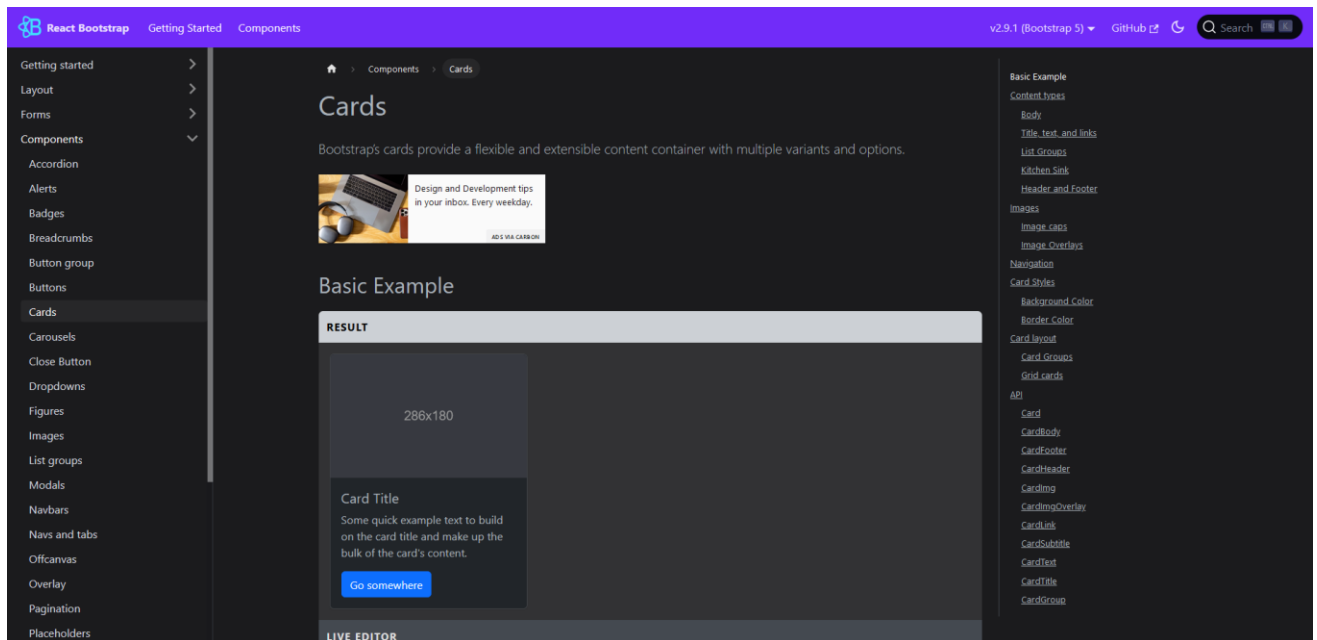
React Bootstrap Getting Started Components

v2.9.1 (Bootstrap 5) GitHub Search

Getting started
Layout
Forms
Components
Accordion
Alerts
Badges
Breadcrumbs
Button group
Buttons
Cards
Carousels
Close Button
Dropdowns
Figures
Images
List groups
Modals
Navbars
Navs and tabs
Offcanvas
Overlay
Pagination
Placeholders

Components > Cards

Cards

Bootstrap's cards provide a flexible and extensible content container with multiple variants and options.

Design and Development tips in your inbox. Every weekday.

ADS VIA CARBON

Basic Example

RESULT

286x180

Card Title

Some quick example text to build on the card title and make up the bulk of the card's content.

Go somewhere

LIVE EDITOR

Basic Example
Content types
Body
Title, text, and links
List Groups
Kitchen Sink
Header and Footer
Images
Image caps
Image Overlays
Navigation
Card Styles
Background Color
Border Color
Card layout
Card Groups
Grid cards
API
Card
CardBody
CardFooter
CardHeader
CardImg
CardImgOverlay
CardLink
CardSubtitle
CardText
CardTitle
CardGroup